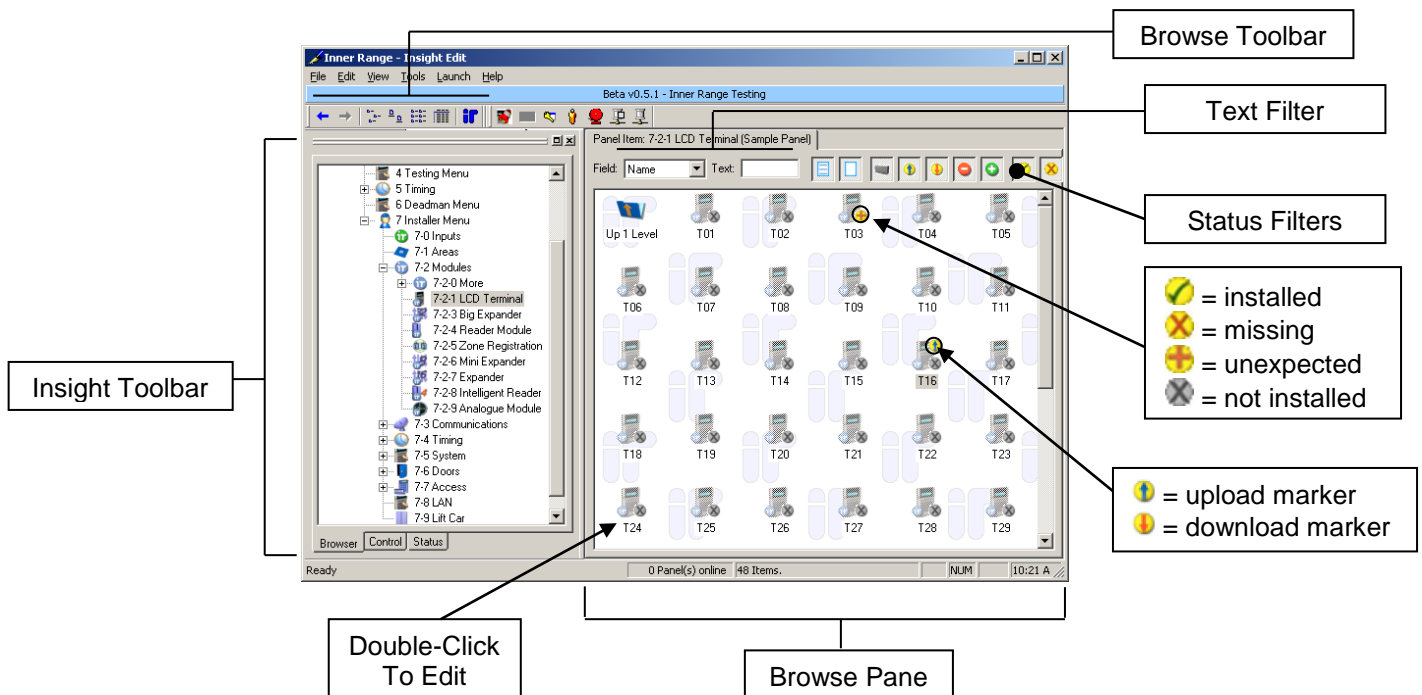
Inner Range - Insight Edit

File Edit View Tools Launch Help

Beta v0.5.1 - Inner Range Testing

Browse Toolbar

Text Filter

Panel Item: 7-2-1 LCD Terminal (Sample Panel)

Field: Name Text:

Status Filters

4 Testing Menu
5 Timing
6 Deadman Menu
7 Installer Menu
7-0 Inputs
7-1 Areas
7-2 Modules
7-2-0 More
7-2-1 LCD Terminal
7-2-3 Big Expander
7-2-4 Reader Module
7-2-5 Zone Registration
7-2-6 Mini Expander
7-2-7 Expander
7-2-8 Intelligent Reader
7-2-9 Analogue Module
7-3 Communications
7-4 Timing
7-5 System
7-6 Doors
7-7 Access
7-8 LAN
7-9 Lift Car

Browser Control Status

Up 1 Level T01 T02 T03 T04 T05
T06 T07 T08 T09 T10 T11
T12 T13 T14 T15 T16 T17
T18 T19 T20 T21 T22 T23
T24 T25 T26 T27 T28 T29

= installed
= missing
= unexpected
= not installed

Insight Toolbar

= upload marker
= download marker

Ready 0 Panel(s) online 48 Items. NUM 10:21 A

Double-Click To Edit

Browse Pane